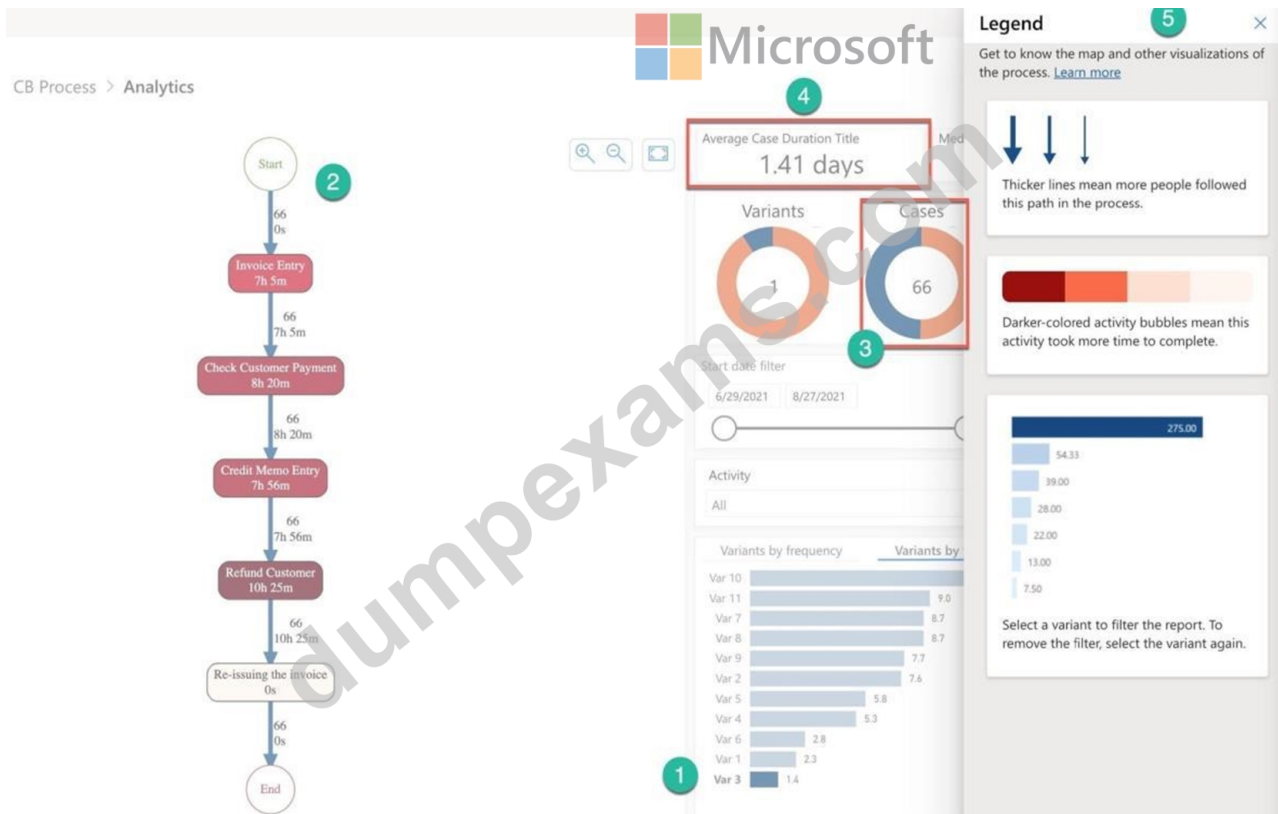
Microsoft

CB Process > Analytics

Start

2

66
0s

Invoice Entry
7h 5m

66
7h 5m

Check Customer Payment
8h 20m

66
8h 20m

Credit Memo Entry
7h 56m

66
7h 56m

Refund Customer
10h 25m

66
10h 25m

Re-issuing the invoice
0s

66
0s

End

4

Average Case Duration Title
1.41 days

Med

Variants

1

Cases

66

3

Start date filter

6/29/2021 8/27/2021

Activity

All

Variants by frequency Variants by

| | |
|---|---|
| Var 10 | |
| Var 11 | 9.0 |
| Var 7 | 8.7 |
| Var 8 | 8.7 |
| Var 9 | 7.7 |
| Var 2 | 7.6 |
| Var 5 | 5.8 |
| Var 4 | 5.3 |
| Var 6 | 2.8 |
| Var 1 | 2.3 |
| Var 3 | 1.4 |

1

Legend

5

Get to know the map and other visualizations of the process. Learn more

Thicker lines mean more people followed this path in the process.

Darker-colored activity bubbles mean this activity took more time to complete.

275.00
54.33
39.00
28.00
22.00
13.00
7.50

Select a variant to filter the report. To remove the filter, select the variant again.

dumpexams.com